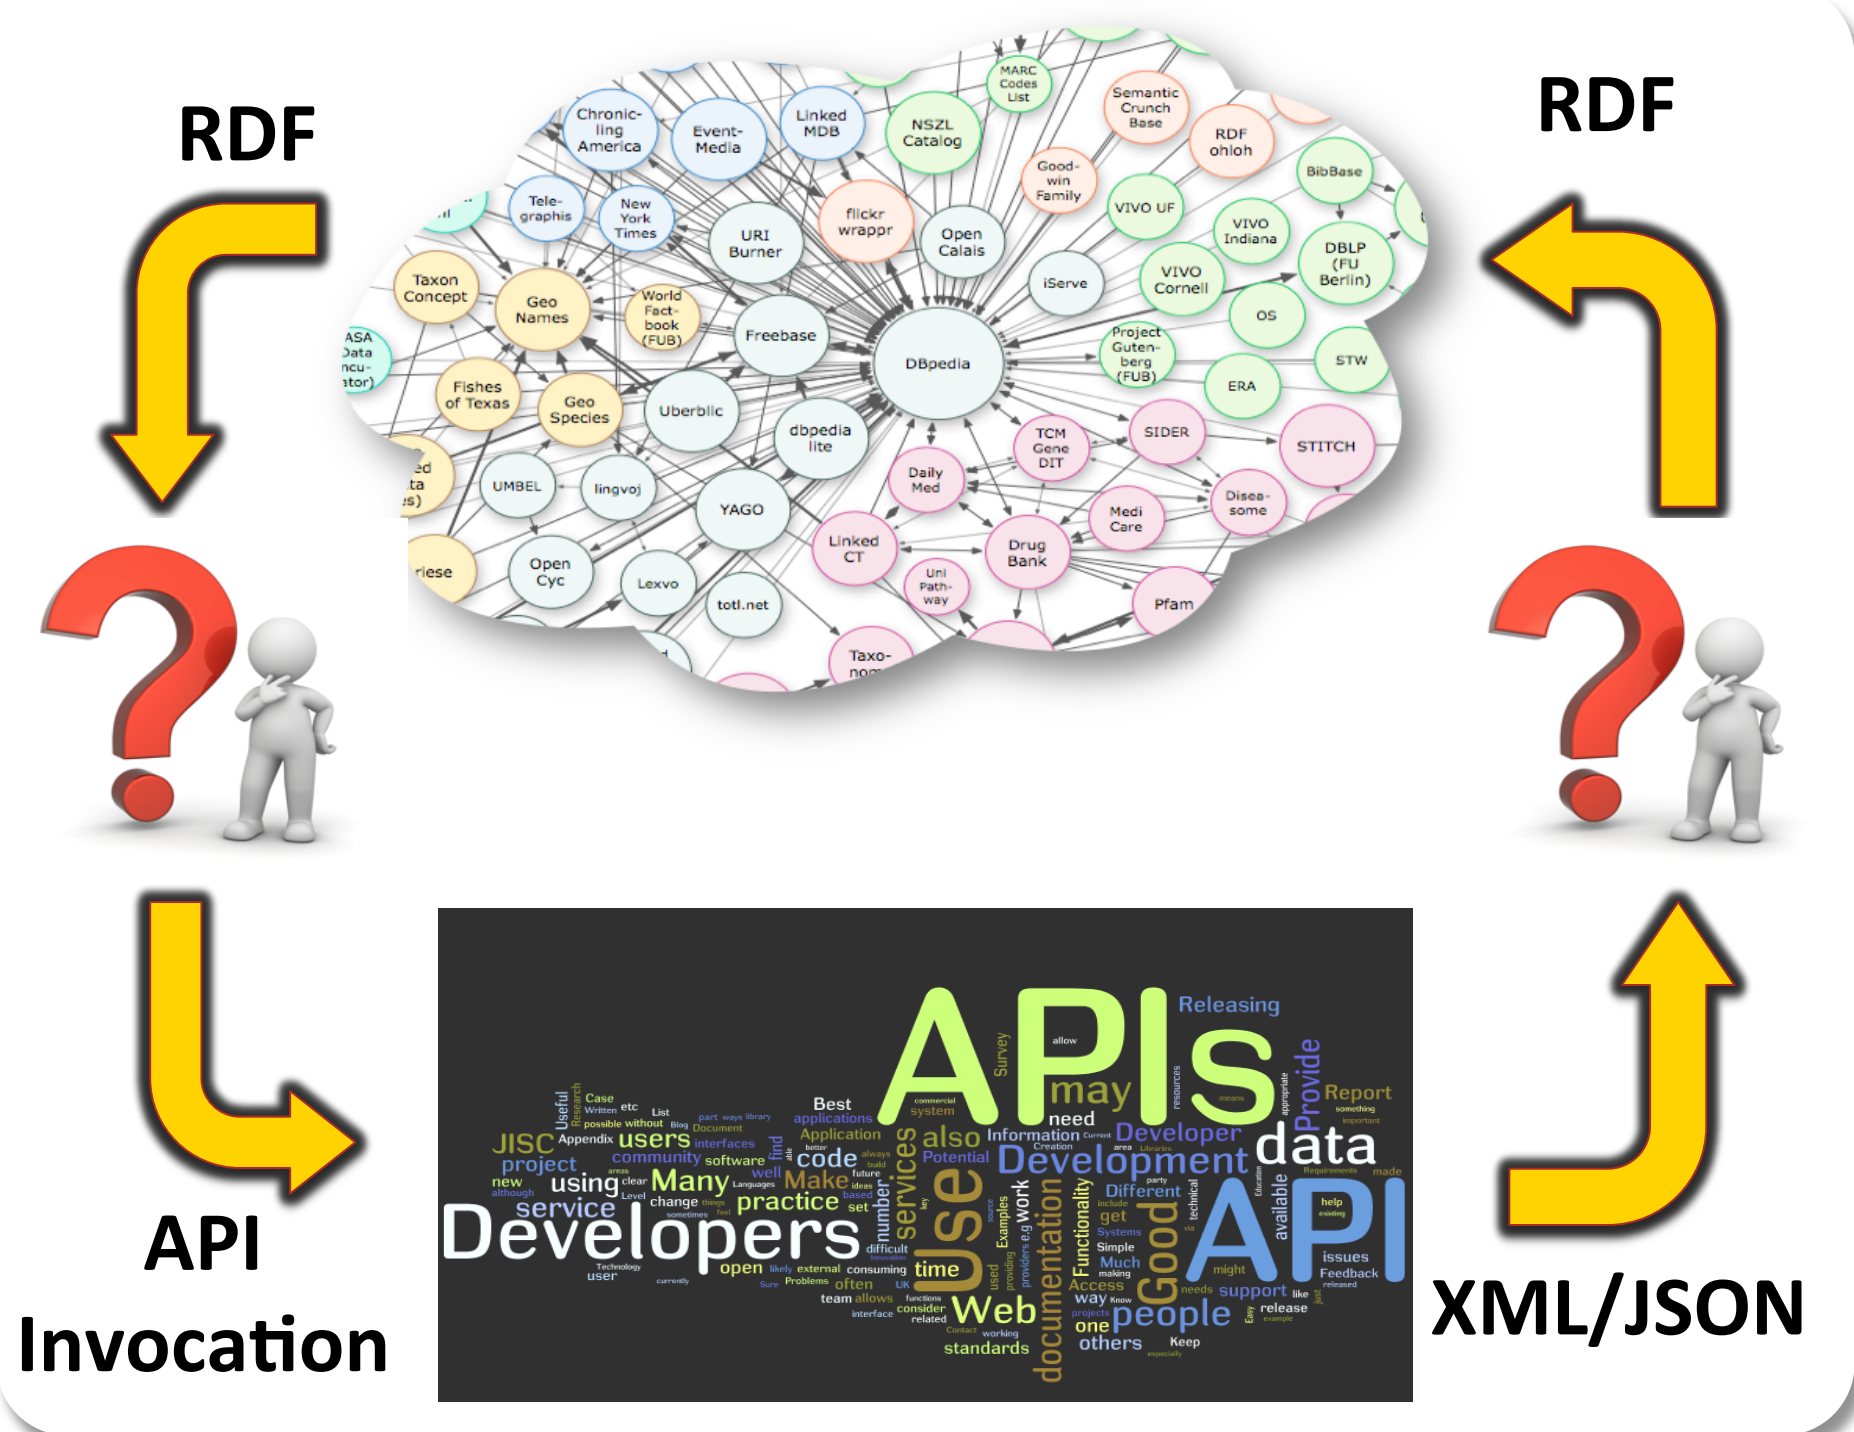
RDF

RDF

Chronicling America
Event-Media
Linked MDB
NSZL Catalog
MARC Codes List
Semantic Crunch Base
RDF ohloh
BibBase
Tele-graphis
New York Times
URI Burner
flickr wrappr
Open Calais
Good-win Family
VIVO UF
VIVO Indiana
DBLP (FU Berlin)
Taxon Concept
Geo Names
World Fact-book (FUB)
Freebase
DBpedia
iServe
VIVO Cornell
OS
ASA Data ncu-ator)
Fishes of Texas
Geo Species
Uberblic
Project Guten-berg (FUB)
STW
ERA
dbpedia lite
TCM Gene DIT
SIDER
STITCH
UMBEL
lingvoj
YAGO
Daily Med
Medi Care
Disea-some
Open Cyc
Lexvo
totl.net
Linked CT
Uni Path-way
Drug Bank
Pfam
Taxo-nom

API Invocation

XML/JSON

APIs Releasing may Provide Report data Developer Development API Developers Use services documentation Good people Web users JISC project service Many practice code Make time also Information need Application applications Best community software using open Different Functionality available Access Much Simple issues Feedback support release others standards one way Keep team allows consider